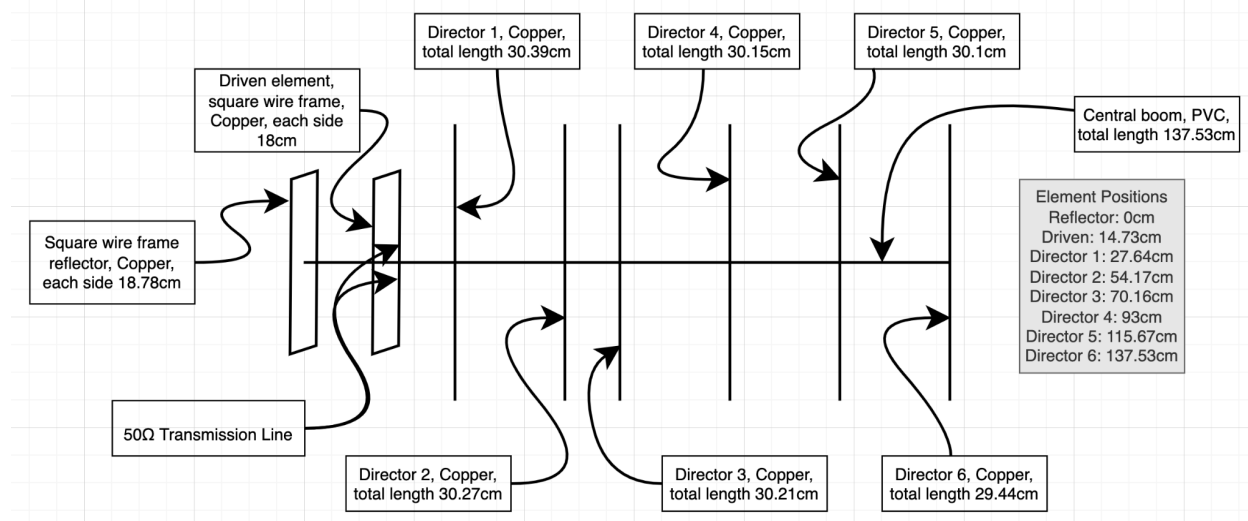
Director 1, Copper, total length 30.39cm

Director 4, Copper, total length 30.15cm

Director 5, Copper, total length 30.1cm

Driven element, square wire frame, Copper, each side 18cm

Central boom, PVC, total length 137.53cm

Element Positions
Reflector: 0cm
Driven: 14.73cm
Director 1: 27.64cm
Director 2: 54.17cm
Director 3: 70.16cm
Director 4: 93cm
Director 5: 115.67cm
Director 6: 137.53cm

Square wire frame reflector, Copper, each side 18.78cm

50Ω Transmission Line

Director 2, Copper, total length 30.27cm

Director 3, Copper, total length 30.21cm

Director 6, Copper, total length 29.44cm